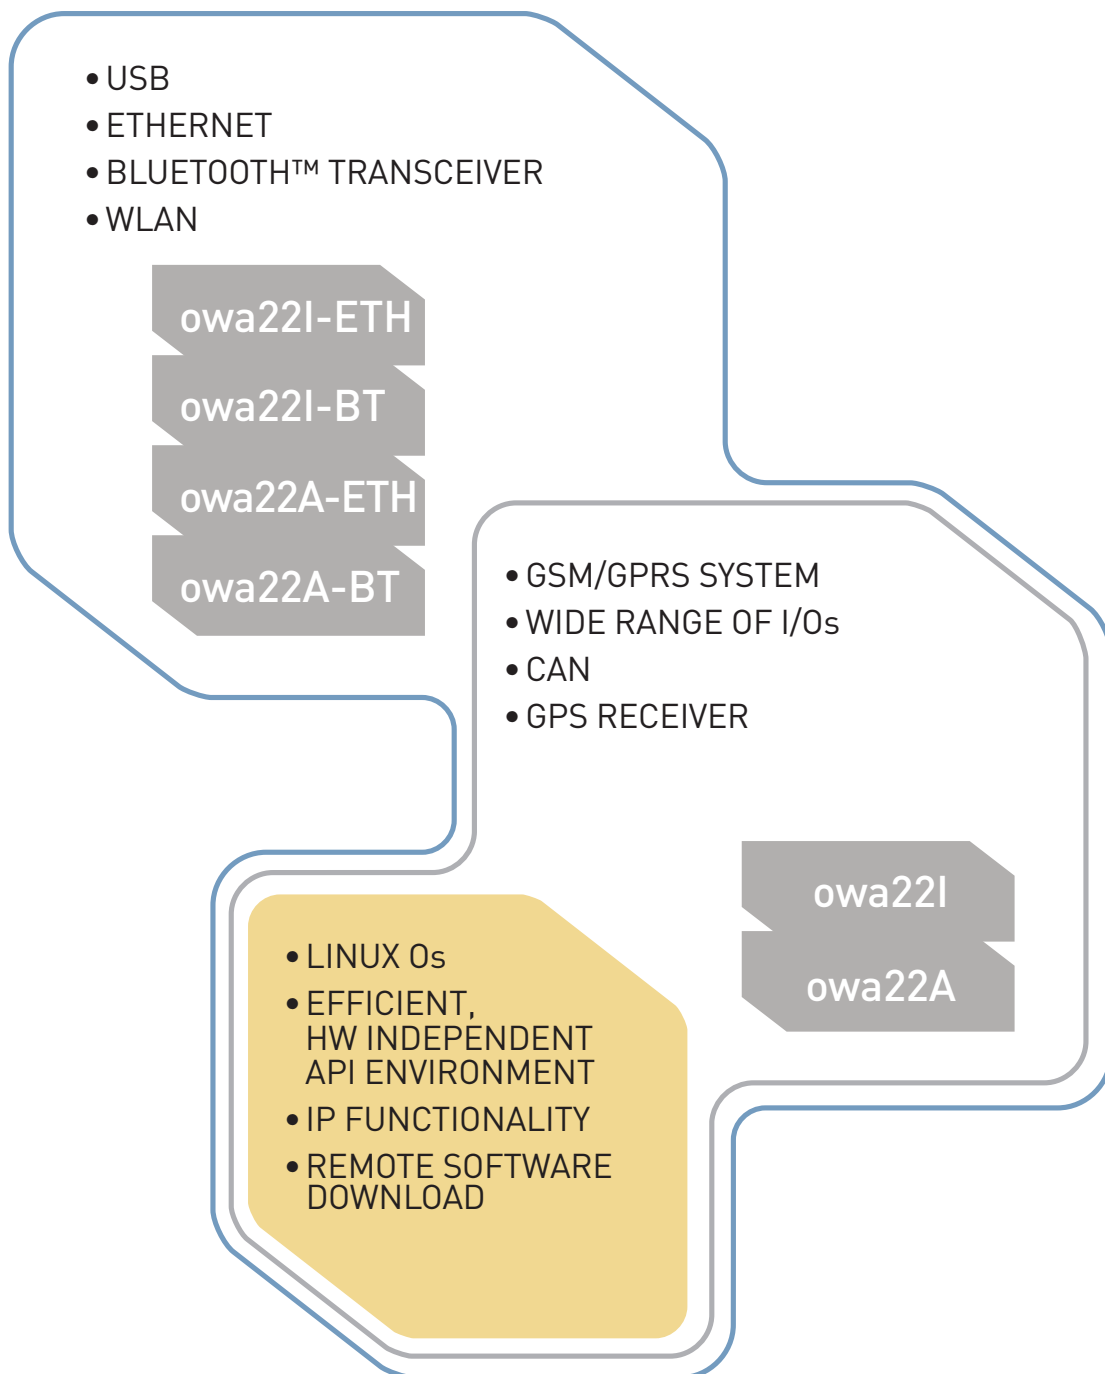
• USB
• ETHERNET
• BLUETOOTH™ TRANSCEIVER
• WLAN

owa22I-ETH
owa22I-BT
owa22A-ETH
owa22A-BT

• GSM/GPRS SYSTEM
• WIDE RANGE OF I/Os
• CAN
• GPS RECEIVER

owa22I
owa22A

• LINUX Os
• EFFICIENT, HW INDEPENDENT API ENVIRONMENT
• IP FUNCTIONALITY
• REMOTE SOFTWARE DOWNLOAD